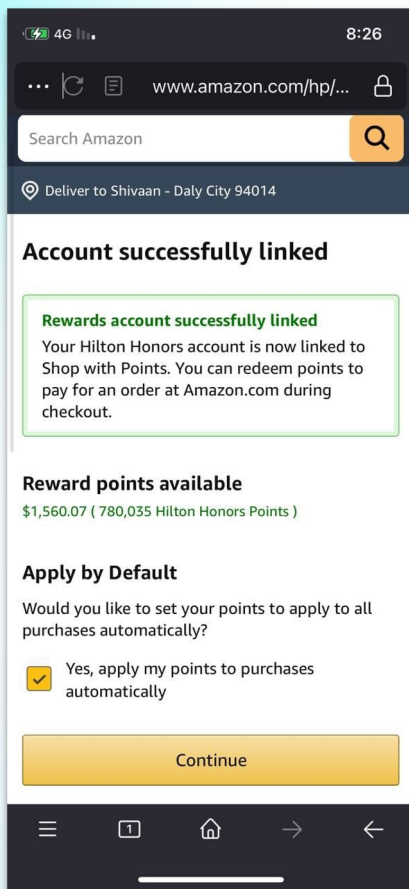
4G

8:26

www.amazon.com/hp/...

Search Amazon

Deliver to Shivaan - Daly City 94014

Account successfully linked

Rewards account successfully linked
Your Hilton Honors account is now linked to Shop with Points. You can redeem points to pay for an order at Amazon.com during checkout.

Reward points available
$1,560.07 ( 780,035 Hilton Honors Points )

Apply by Default
Would you like to set your points to apply to all purchases automatically?

Yes, apply my points to purchases automatically

Continue

1